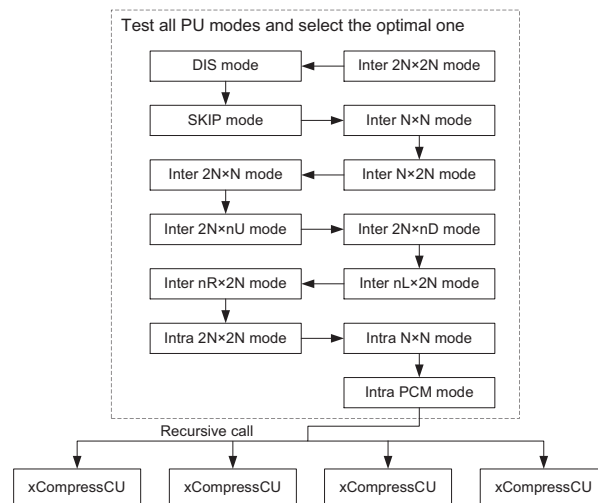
Test all PU modes and select the optimal one

Inter 2N×2N mode

DIS mode

SKIP mode

Inter N×N mode

Inter N×2N mode

Inter 2N×N mode

Inter 2N×nU mode

Inter 2N×nD mode

Inter nL×2N mode

Inter nR×2N mode

Intra 2N×2N mode

Intra N×N mode

Intra PCM mode

Recursive call

xCompressCU

xCompressCU

xCompressCU

xCompressCU